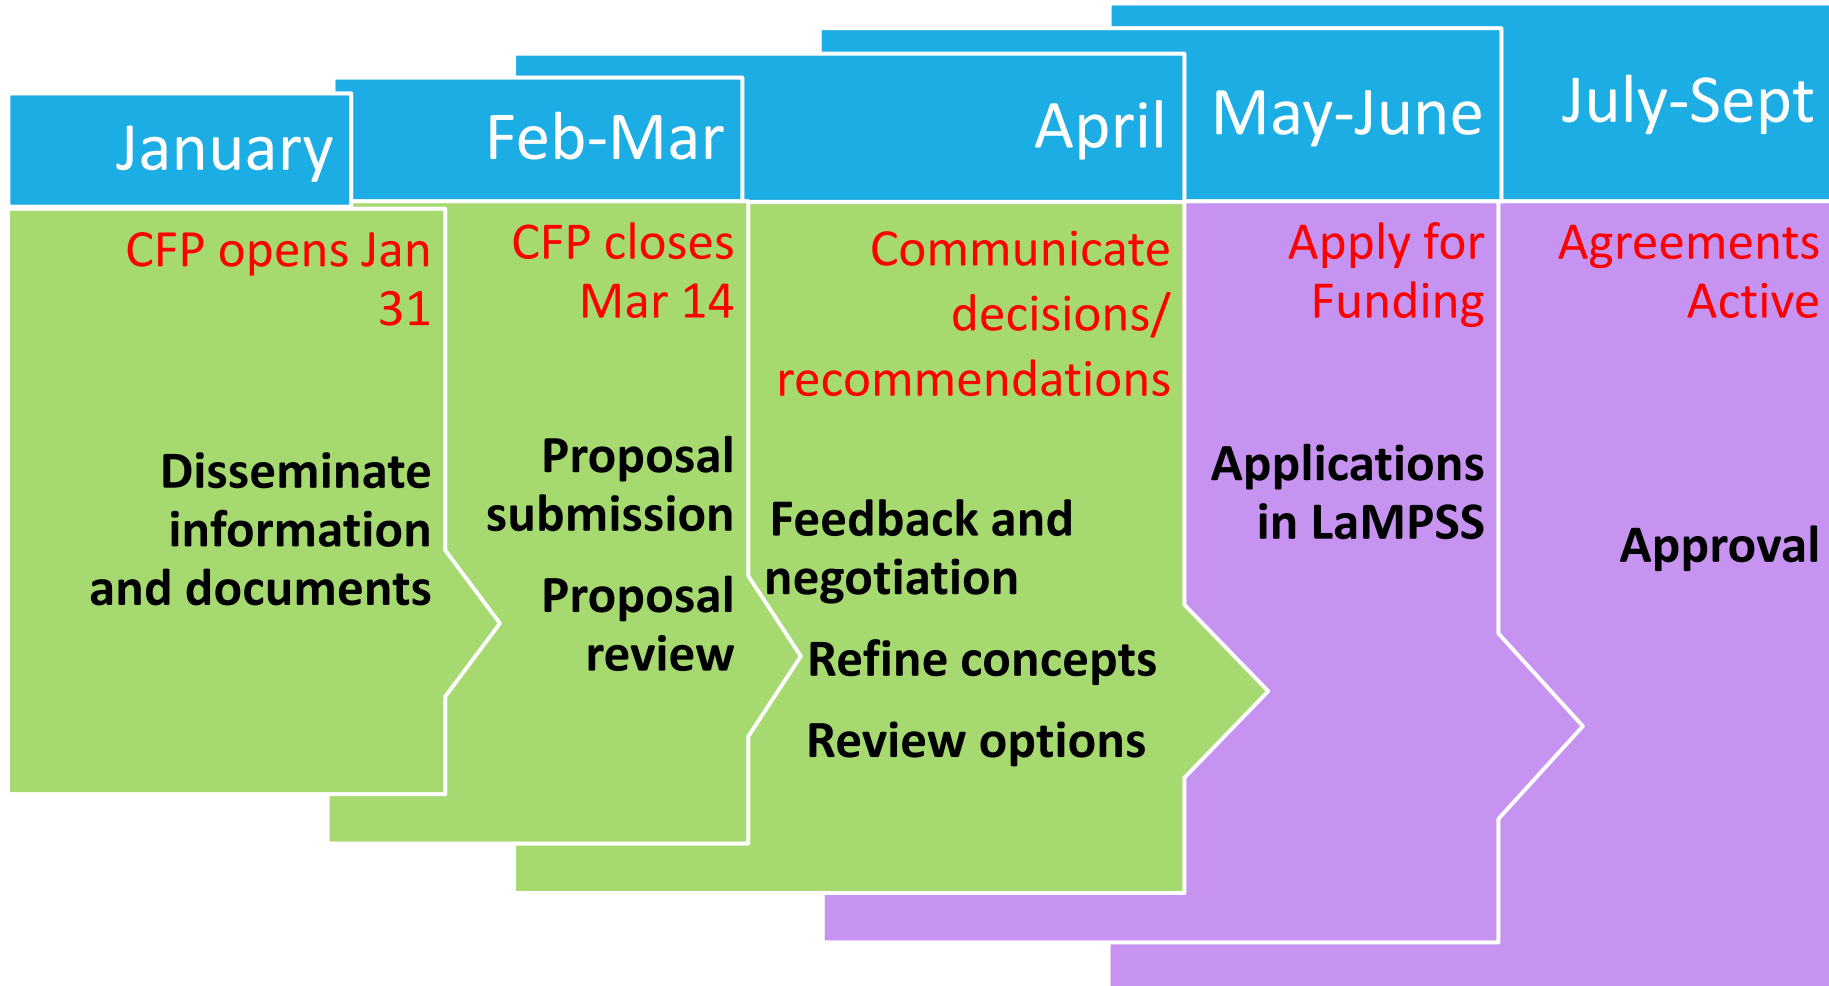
January

CFP opens Jan 31

Disseminate information and documents

Feb-Mar

CFP closes Mar 14

Proposal submission

Proposal review

April

Communicate decisions/ recommendations

Feedback and negotiation

Refine concepts

Review options

May-June

Apply for Funding

Applications in LaMPSS

July-Sept

Agreements Active

Approval